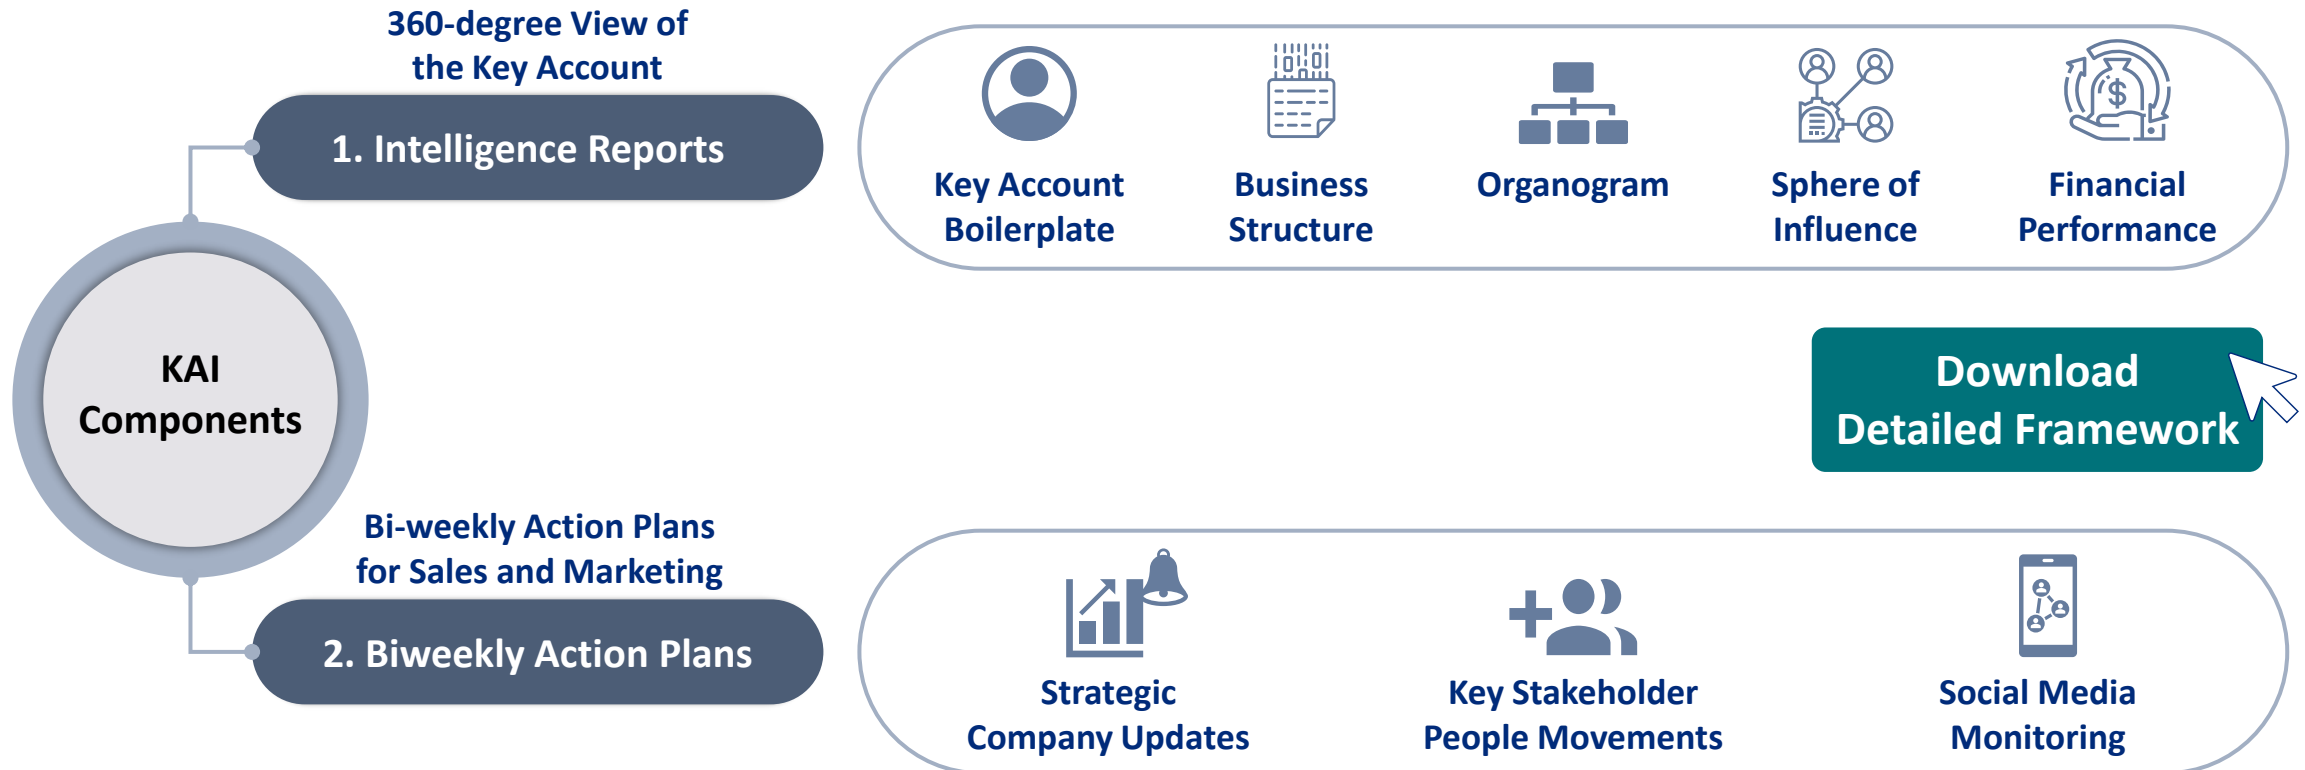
360-degree View of the Key Account

1. Intelligence Reports

Key Account Boilerplate

Business Structure

Organogram

Sphere of Influence

Financial Performance

KAI Components

Download Detailed Framework

Bi-weekly Action Plans for Sales and Marketing

2. Biweekly Action Plans

Strategic Company Updates

Key Stakeholder People Movements

Social Media Monitoring